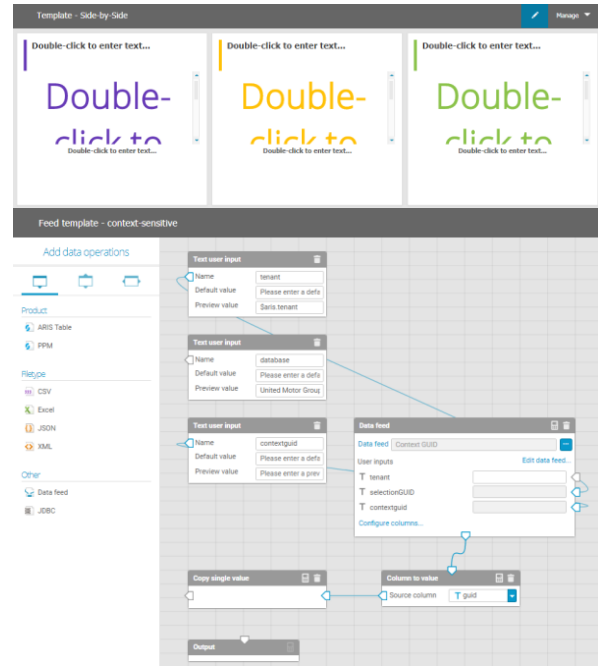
Template - Side-by-Side

Manage

Double-click to enter text...

Double-click to

Double-click to enter text...

Double-click to enter text...

Double-click to

Double-click to enter text...

Double-click to enter text...

Double-click to

Double-click to enter text...

Feed template - context-sensitive

Add data operations

Product

ARIS Table

PPM

Filetype

CSV

Excel

JSON

XML

Other

Data feed

JDBC

Text user input

Name: tenant

Default value: Please enter a defa

Preview value: $aris.tenant

Text user input

Name: database

Default value: Please enter a defa

Preview value: United Motor Group

Text user input

Name: contextguid

Default value: Please enter a defa

Preview value: Please enter a prev

Data feed

Data feed: Context GUID

User inputs

Edit data feed...

T tenant

T selectionGUID

T contextguid

Configure columns...

Copy single value

Column to value

Source column: T guid

Output